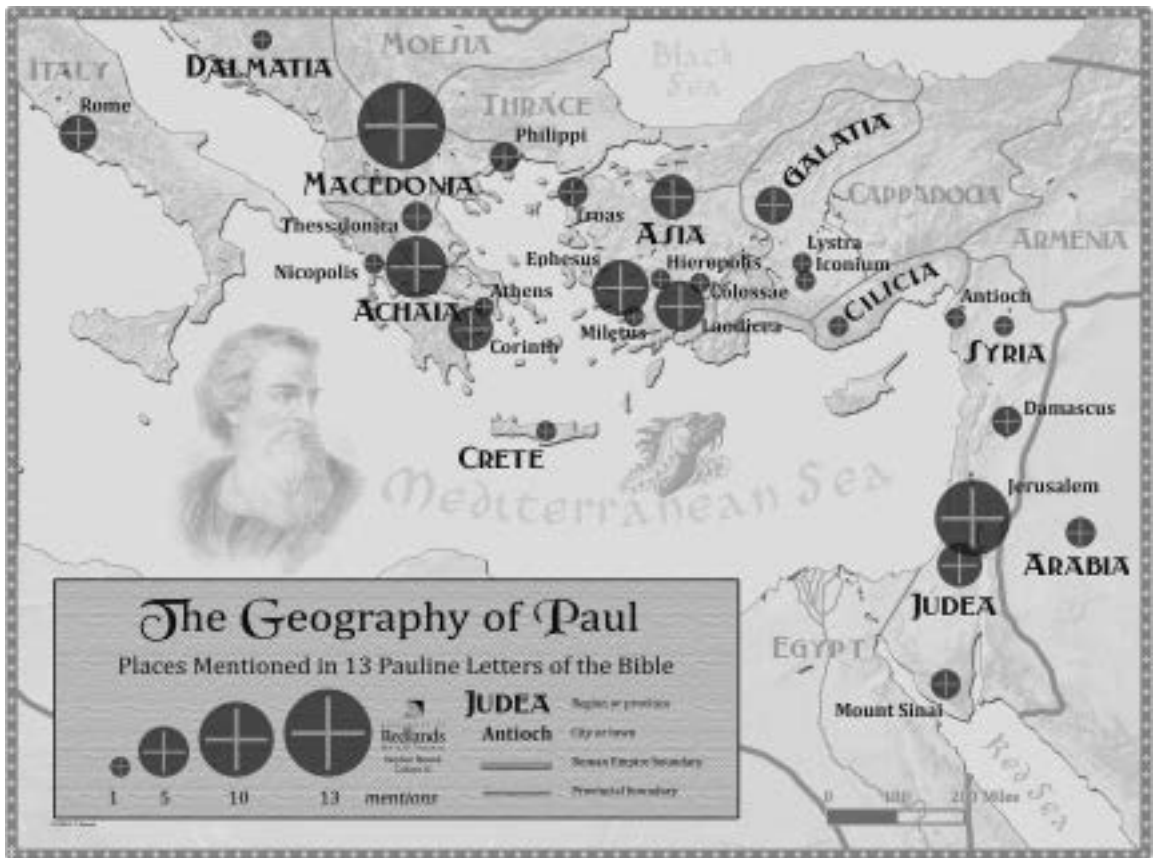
ITALY
DALMATIA
MOESIA
Black Sea
THRACE
Rome
Philippi
GALATIA
MACEDONIA
Troas
ASIA
CAPPADOCIA
Thessalonica
ARMENIA
Lystra
Iconium
Ephesus
Hieropolis
Nicopolis
Colossae
CILICIA
Athens
Antioch
ACHAIA
Laodicea
Miletus
Corinth
SYRIA
Damascus
CRETE
Mediterranean Sea
Jerusalem
ARABIA
JUDEA
EGYPT
Mount Sinai
Red Sea

The Geography of Paul
Places Mentioned in 13 Pauline Letters of the Bible

Redlands
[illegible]

JUDEA Region or province
Antioch City or town
Roman Empire boundary
Provincial boundary

1 5 10 13 mentions

0 100 200 Miles